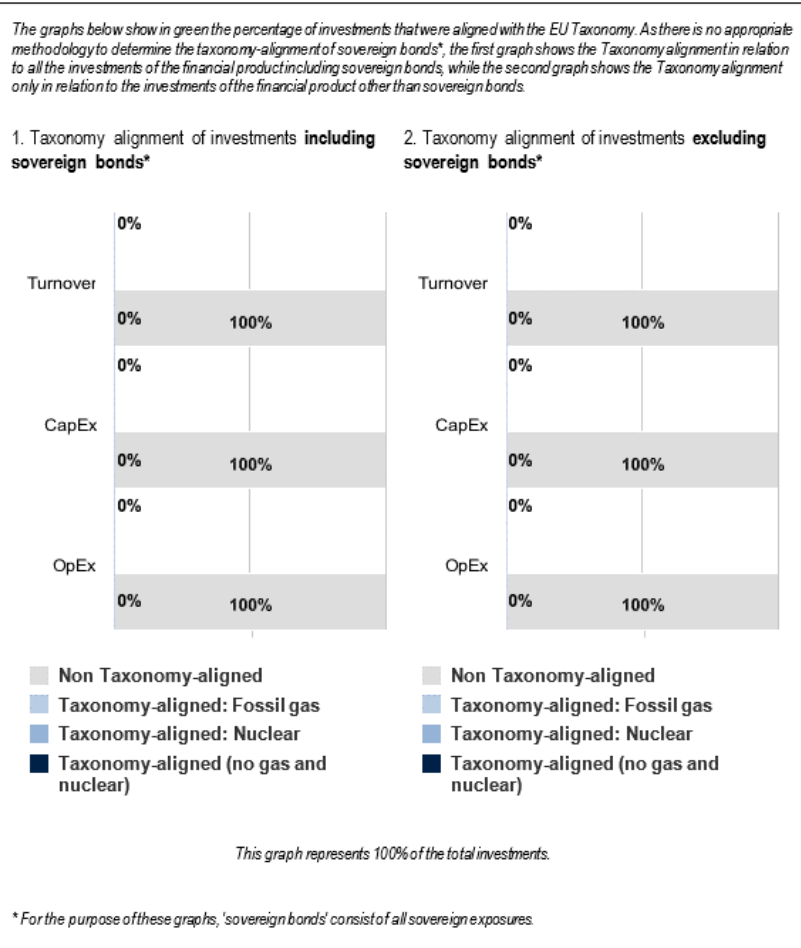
The graphs below show in green the percentage of investments that were aligned with the EU Taxonomy. As there is no appropriate methodology to determine the taxonomy-alignment of sovereign bonds*, the first graph shows the Taxonomy alignment in relation to all the investments of the financial product including sovereign bonds, while the second graph shows the Taxonomy alignment only in relation to the investments of the financial product other than sovereign bonds.

1. Taxonomy alignment of investments **including sovereign bonds***

0%

Turnover

0% 100%

0%

CapEx

0% 100%

0%

OpEx

0% 100%

Non Taxonomy-aligned

Taxonomy-aligned: Fossil gas

Taxonomy-aligned: Nuclear

Taxonomy-aligned (no gas and nuclear)

2. Taxonomy alignment of investments **excluding sovereign bonds***

0%

Turnover

0% 100%

0%

CapEx

0% 100%

0%

OpEx

0% 100%

Non Taxonomy-aligned

Taxonomy-aligned: Fossil gas

Taxonomy-aligned: Nuclear

Taxonomy-aligned (no gas and nuclear)

This graph represents 100% of the total investments.

* For the purpose of these graphs, 'sovereign bonds' consist of all sovereign exposures.